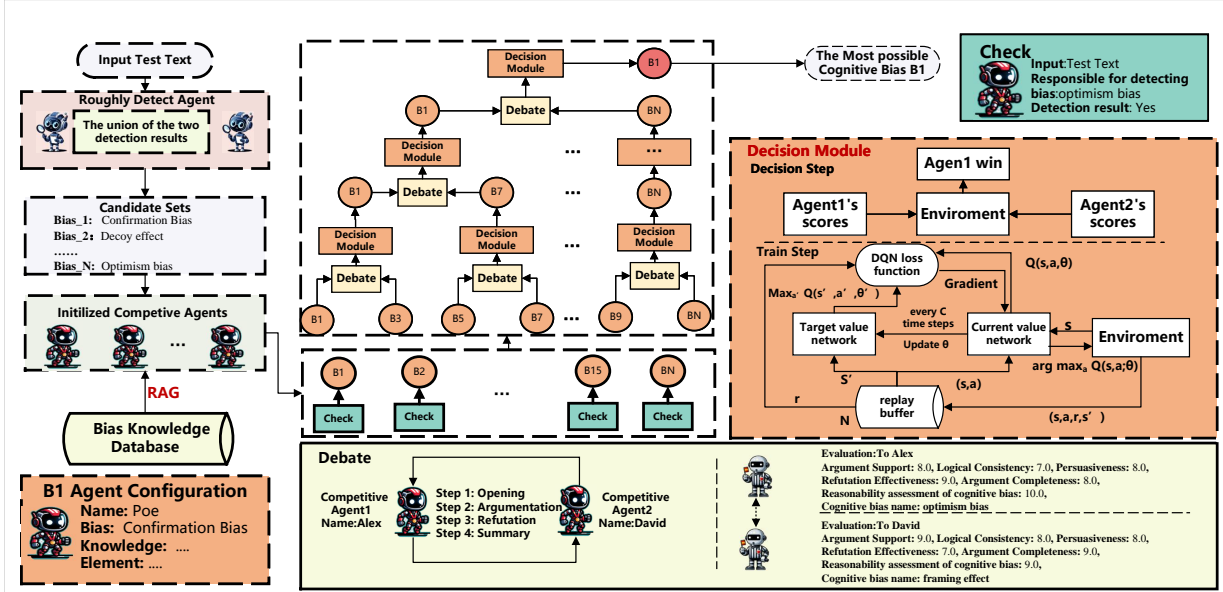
Input Test Text

Roughly Detect Agent

The union of the two detection results

Candidate Sets
Bias_1: Confirmation Bias
Bias_2: Decoy effect
……
Bias_N: Optimism bias

Initilized Competive Agents

…

RAG

Bias Knowledge Database

B1 Agent Configuration
Name: Poe
Bias: Confirmation Bias
Knowledge: ....
Element: ....

Decision Module

B1

The Most possible Cognitive Bias B1

B1

Debate

BN

Decision Module

…

…

B1

Debate

B7

…

BN

Decision Module

Decision Module

Decision Module

Debate

Debate

Debate

B1

B3

B5

B7

…

B9

BN

B1

B2

…

B15

BN

Check

Check

Check

Check

Check
Input:Test Text
Responsible for detecting bias:optimism bias
Detection result: Yes

Decision Module
Decision Step

Agen1 win

Agent1's scores

Enviroment

Agent2's scores

Train Step

DQN loss function

Q(s,a,θ)

Gradient

Maxa' Q(s' ,a' ,θ' )

every C time steps

Target value network

Update θ

Current value network

s

Enviroment

S'

(s,a)

arg maxa Q(s,a;θ)

r

replay buffer

N

(s,a,r,s' )

Debate

Competitive Agent1 Name:Alex

Step 1: Opening
Step 2: Argumentation
Step 3: Refutation
Step 4: Summary

Competitive Agent2 Name:David

Evaluation:To Alex
Argument Support: 8.0, Logical Consistency: 7.0, Persuasiveness: 8.0,
Refutation Effectiveness: 9.0, Argument Completeness: 8.0,
Reasonability assessment of cognitive bias: 10.0,
Cognitive bias name: optimism bias

Evaluation:To David
Argument Support: 9.0, Logical Consistency: 8.0, Persuasiveness: 8.0,
Refutation Effectiveness: 7.0, Argument Completeness: 9.0,
Reasonability assessment of cognitive bias: 9.0,
Cognitive bias name: framing effect